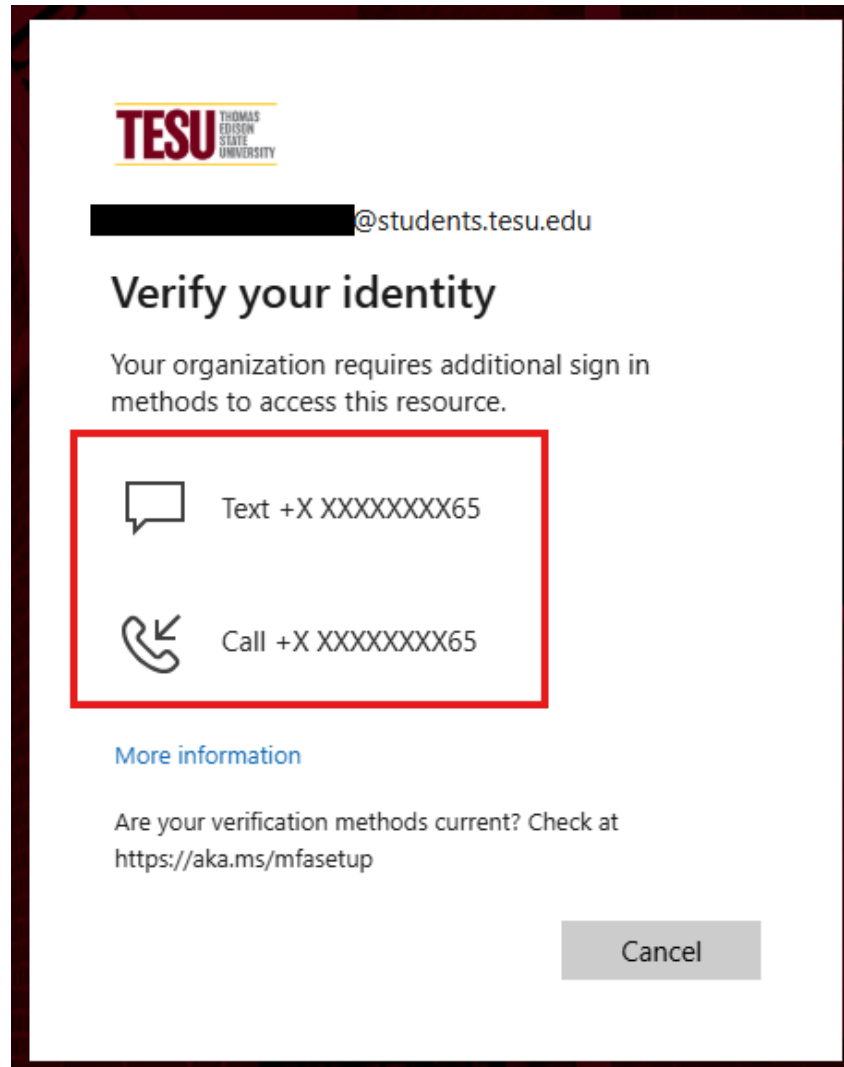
TESU THOMAS EDISON STATE UNIVERSITY

@students.tesu.edu

Verify your identity

Your organization requires additional sign in methods to access this resource.

Text +X XXXXXXXX65

Call +X XXXXXXXX65

More information

Are your verification methods current? Check at https://aka.ms/mfasetup

Cancel